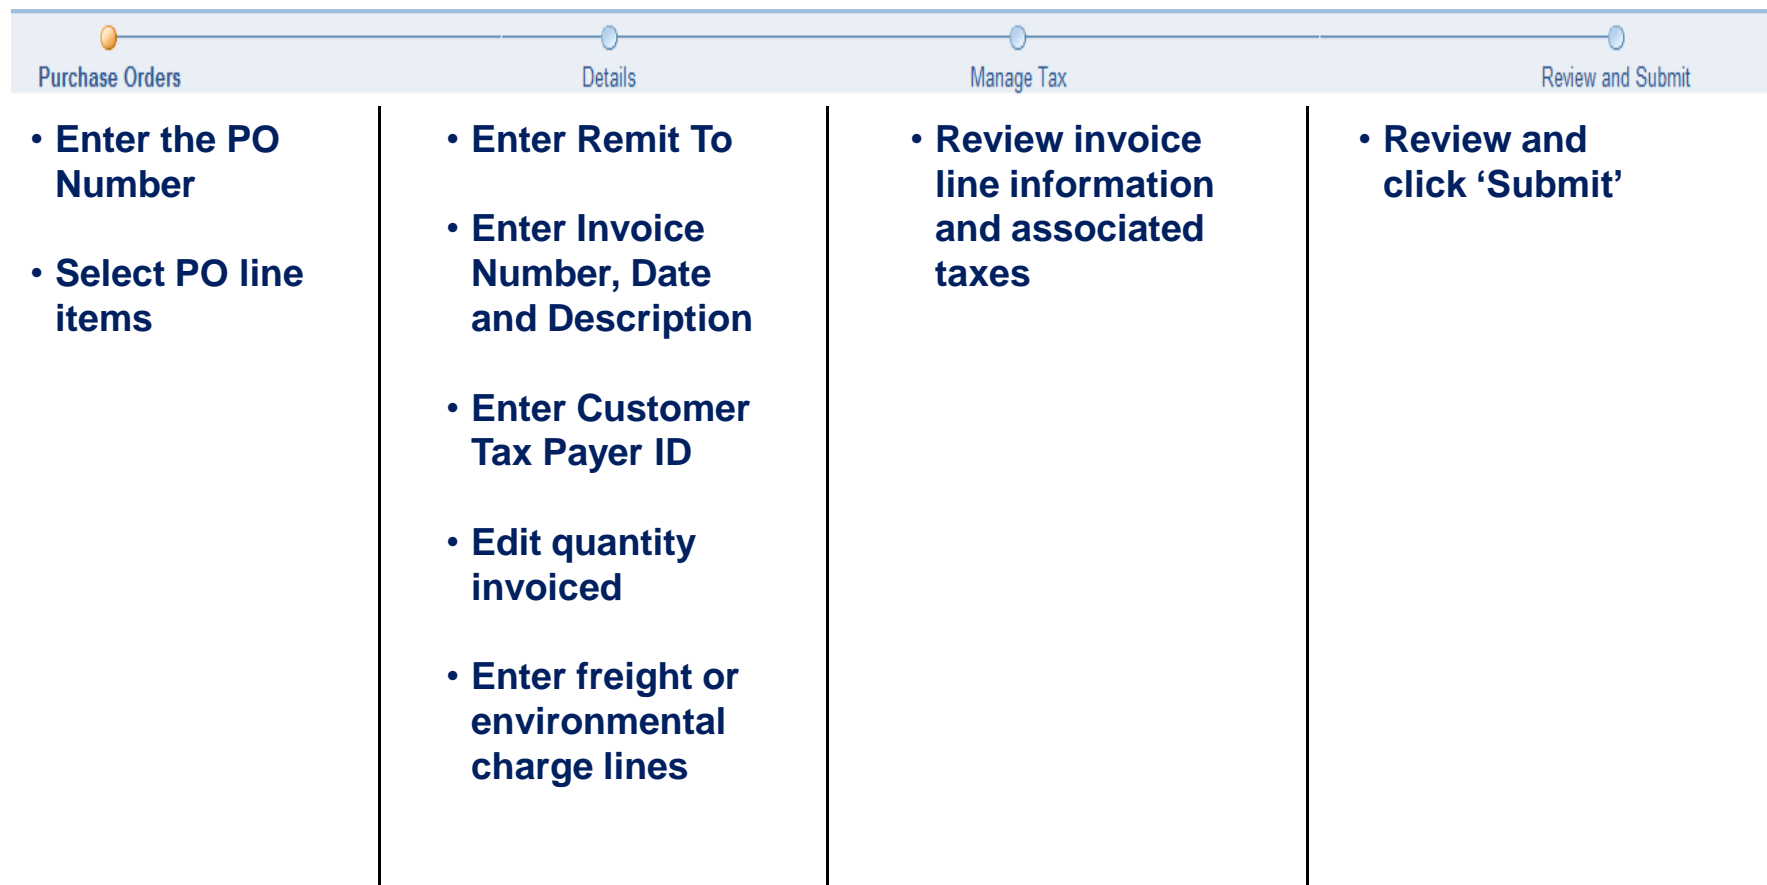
Purchase Orders

Details

Manage Tax

Review and Submit

• Enter the PO Number

• Select PO line items

• Enter Remit To

• Enter Invoice Number, Date and Description

• Enter Customer Tax Payer ID

• Edit quantity invoiced

• Enter freight or environmental charge lines

• Review invoice line information and associated taxes

• Review and click ‘Submit’